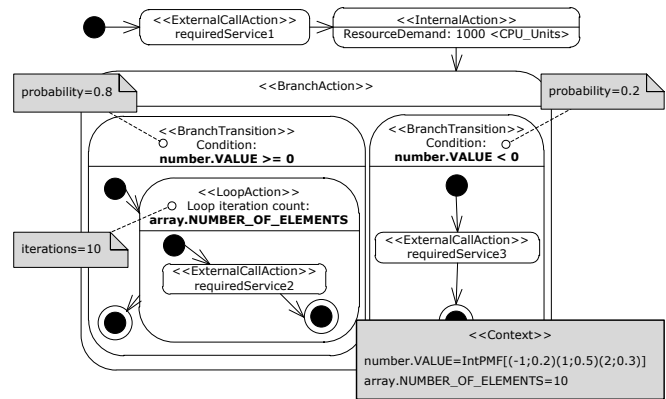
<<ExternalCallAction>>
requiredService1

<<InternalAction>>
ResourceDemand: 1000 <CPU_Units>

<<BranchAction>>

probability=0.8

probability=0.2

<<BranchTransition>>
Condition:
number.VALUE >= 0

<<BranchTransition>>
Condition:
number.VALUE < 0

<<LoopAction>>
Loop iteration count:
array.NUMBER_OF_ELEMENTS

iterations=10

<<ExternalCallAction>>
requiredService2

<<ExternalCallAction>>
requiredService3

<<Context>>

number.VALUE=IntPMF[(-1;0.2)(1;0.5)(2;0.3)]
array.NUMBER_OF_ELEMENTS=10